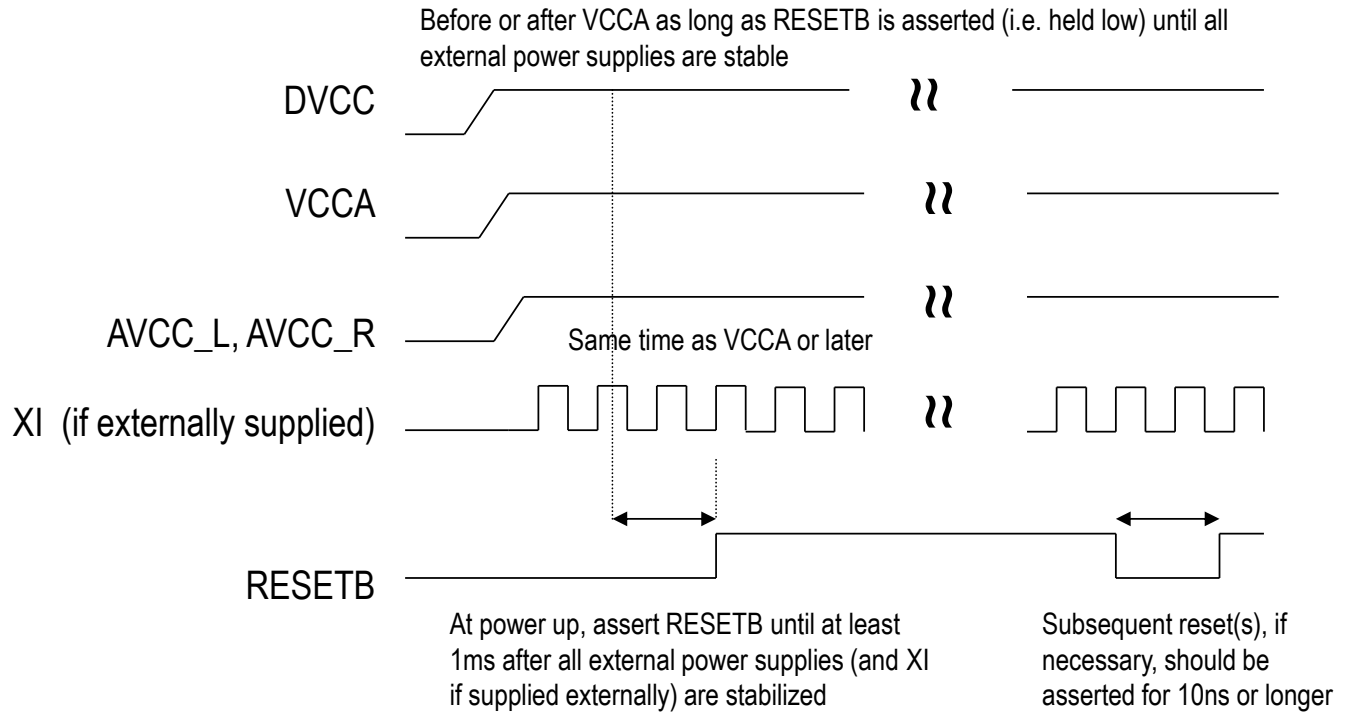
Before or after VCCA as long as RESETB is asserted (i.e. held low) until all external power supplies are stable

DVCC

VCCA

AVCC_L, AVCC_R

Same time as VCCA or later

XI (if externally supplied)

RESETB

At power up, assert RESETB until at least 1ms after all external power supplies (and XI if supplied externally) are stabilized

Subsequent reset(s), if necessary, should be asserted for 10ns or longer